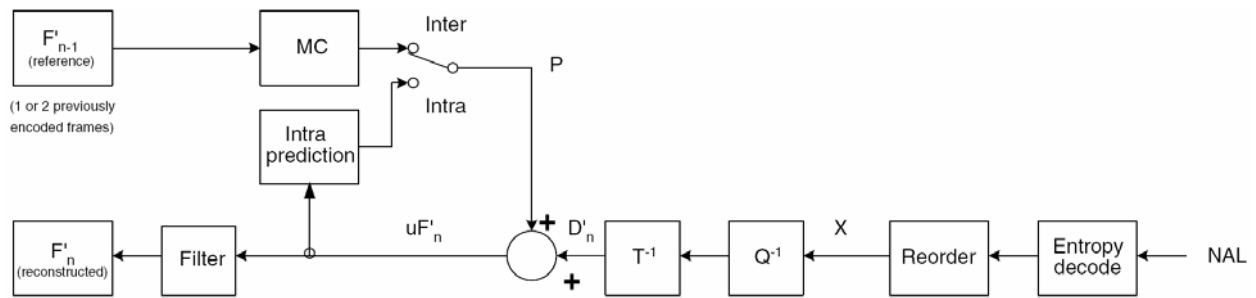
$F'_{n-1}$
(reference)

(1 or 2 previously encoded frames)

MC

Inter

P

Intra

Intra prediction

$F'_n$
(reconstructed)

Filter

$uF'_n$

+

$D'_n$

+

$T^{-1}$

$Q^{-1}$

X

Reorder

Entropy decode

NAL